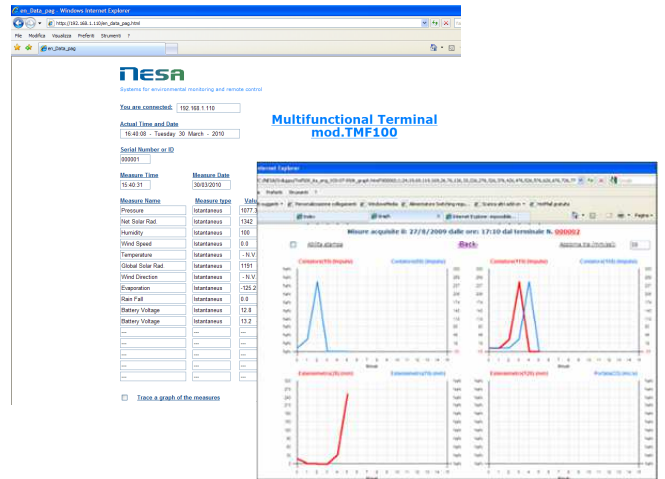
en_Data_pag - Windows Internet Explorer

http://192.168.1.110/en_Data_pag.html

File Modifica Visualizza Preferiti Strumenti ?

en_Data_pag

nesa

Systems for environmental monitoring and remote control

You are connected: 192.168.1.110

Actual Time and Date
16:40:08 - Tuesday 30 March - 2010

Serial Number or ID
000001

Measure Time 15:40:31
Measure Date 30/03/2010

Multifunctional Terminal
mod.TMF100

| Measure Name | Measure type | Valu |
|---|---|---|
| Pressure | Istantaneus | 1077.3 |
| Net Solar Rad | Istantaneus | 1342 |
| Humidity | Istantaneus | 100 |
| Wind Speed | Istantaneus | 0.0 |
| Temperature | Istantaneus | - N.V. |
| Global Solar Rad | Istantaneus | 1191 |
| Wind Direction | Istantaneus | - N.V. |
| Evaporation | Istantaneus | -125.2 |
| Rain Fall | Istantaneus | 0.0 |
| Battery Voltage | Istantaneus | 12.8 |
| Battery Voltage | Istantaneus | 13.2 |
| --- | --- | --- |
| --- | --- | --- |
| --- | --- | --- |
| --- | --- | --- |
| --- | --- | --- |

Trace a graph of the measures

Internet Explorer

Internet Explorer: impossibile...

Misure acquisite il: 27/8/2009 dalle ore: 17:10 dal terminale N. 000002

Back

Aggiorna tra (minuti) 30

Contatore(FN) (Impulsi)

Contatore(FN) (Impulsi)

Estensimetro(JR) (mm)

Estensimetro(FN) (mm)

Portata(D) (m/s)

Minuti